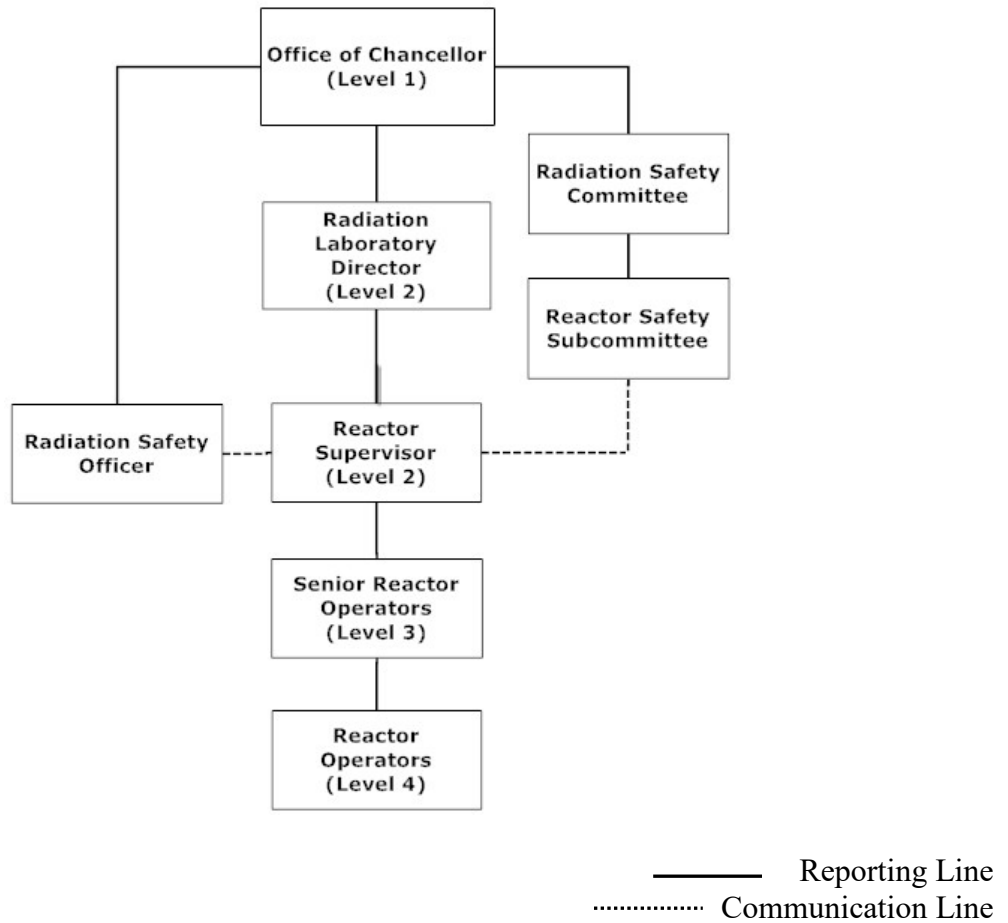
Office of Chancellor (Level 1)

Radiation Safety Committee

Radiation Laboratory Director (Level 2)

Reactor Safety Subcommittee

Radiation Safety Officer

Reactor Supervisor (Level 2)

Senior Reactor Operators (Level 3)

Reactor Operators (Level 4)

Reporting Line
Communication Line